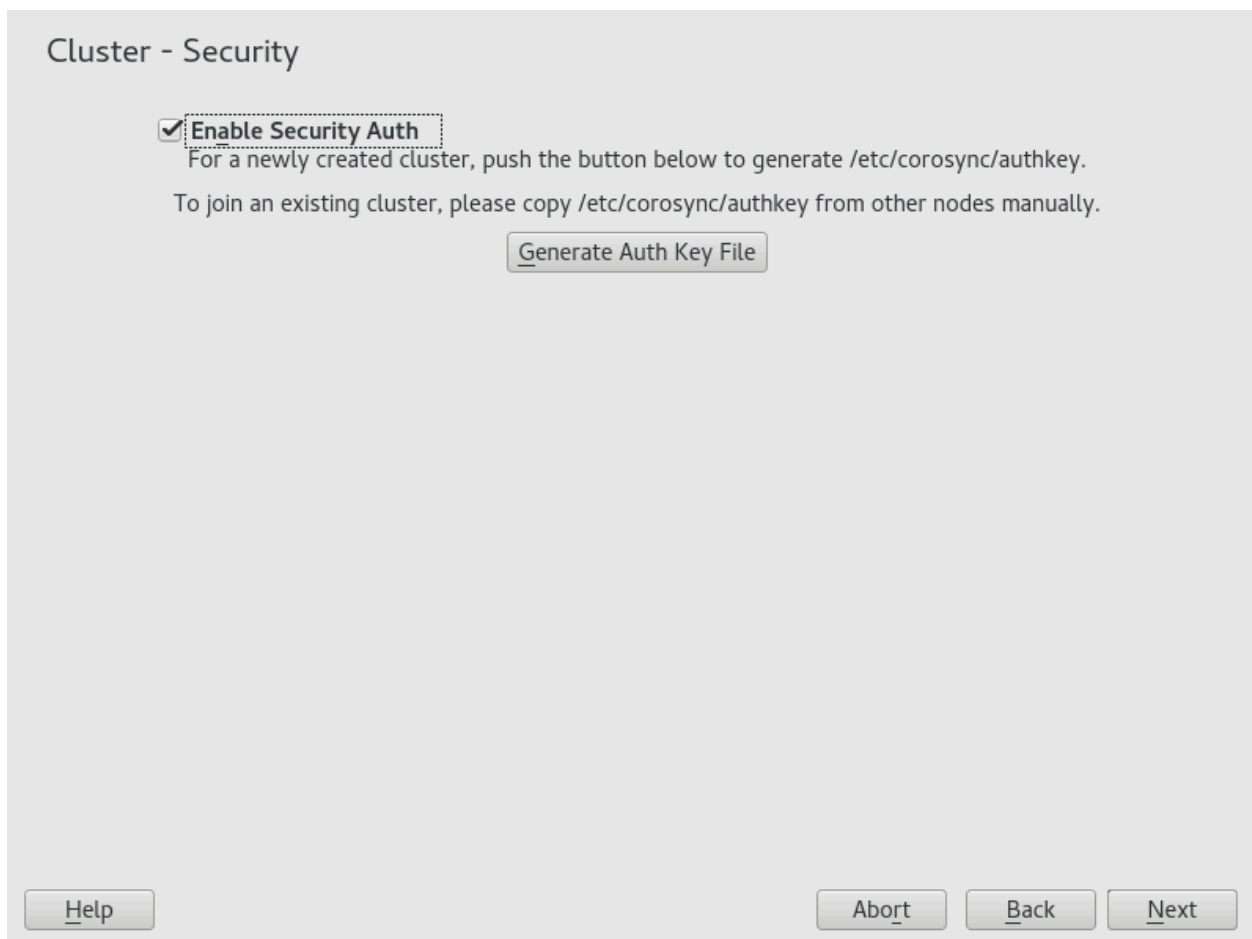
Cluster - Security

Enable Security Auth

For a newly created cluster, push the button below to generate /etc/corosync/authkey.

To join an existing cluster, please copy /etc/corosync/authkey from other nodes manually.

Generate Auth Key File

Help

Abort

Back

Next